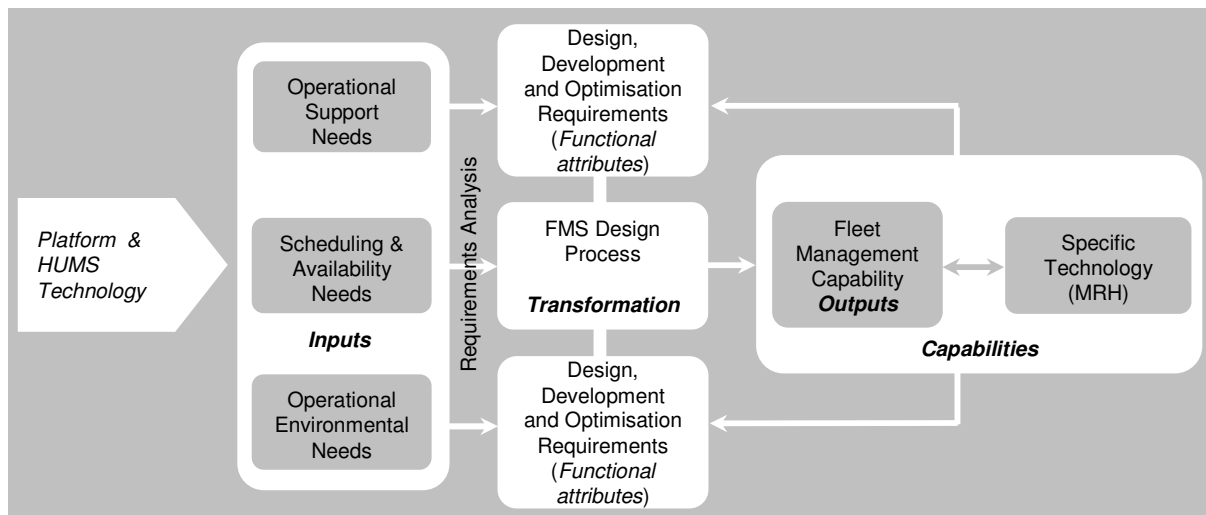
Platform & HUMS Technology

Operational Support Needs

Scheduling & Availability Needs

Inputs

Operational Environmental Needs

Requirements Analysis

Design, Development and Optimisation Requirements (*Functional attributes*)

FMS Design Process

***Transformation***

Design, Development and Optimisation Requirements (*Functional attributes*)

Fleet Management Capability ***Outputs***

Specific Technology (MRH)

***Capabilities***